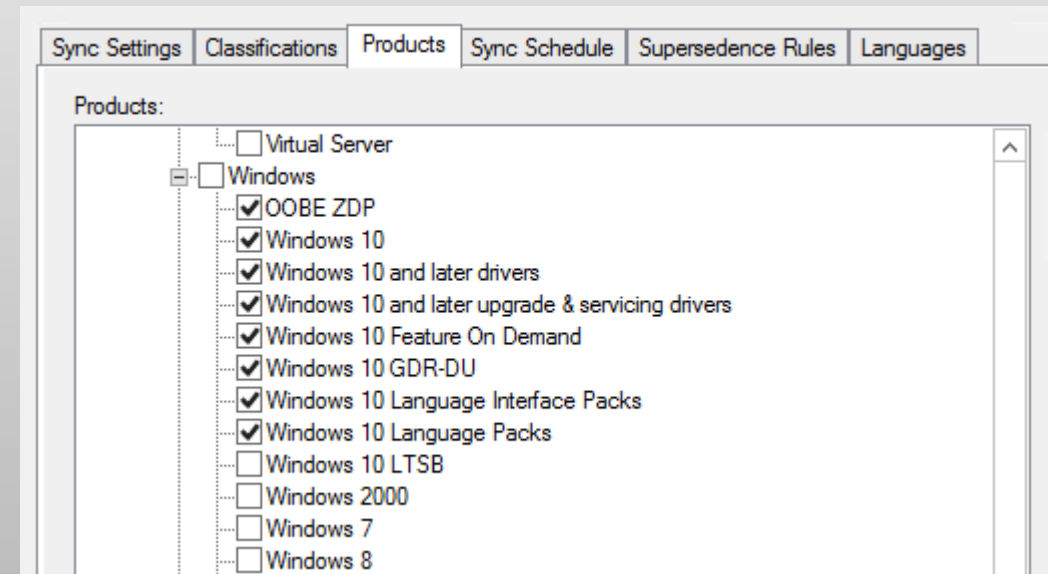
Sync Settings | Classifications | Products | Sync Schedule | Supersedence Rules | Languages

Products:

Virtual Server
Windows
OOBE ZDP
Windows 10
Windows 10 and later drivers
Windows 10 and later upgrade & servicing drivers
Windows 10 Feature On Demand
Windows 10 GDR-DU
Windows 10 Language Interface Packs
Windows 10 Language Packs
Windows 10 LTSB
Windows 2000
Windows 7
Windows 8